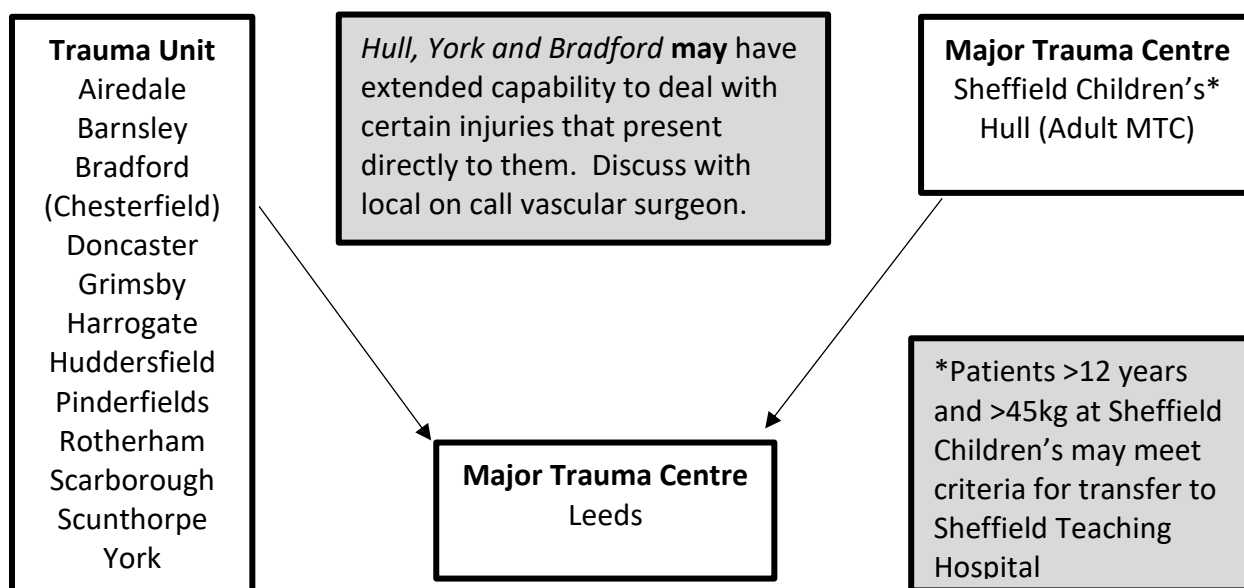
Trauma Unit
Airedale
Barnsley
Bradford
(Chesterfield)
Doncaster
Grimsby
Harrogate
Huddersfield
Pinderfields
Rotherham
Scarborough
Scunthorpe
York

*Hull, York and Bradford* **may** have extended capability to deal with certain injuries that present directly to them. Discuss with local on call vascular surgeon.

Major Trauma Centre
Sheffield Children's*
Hull (Adult MTC)

Major Trauma Centre
Leeds

*Patients >12 years and >45kg at Sheffield Children's may meet criteria for transfer to Sheffield Teaching Hospital